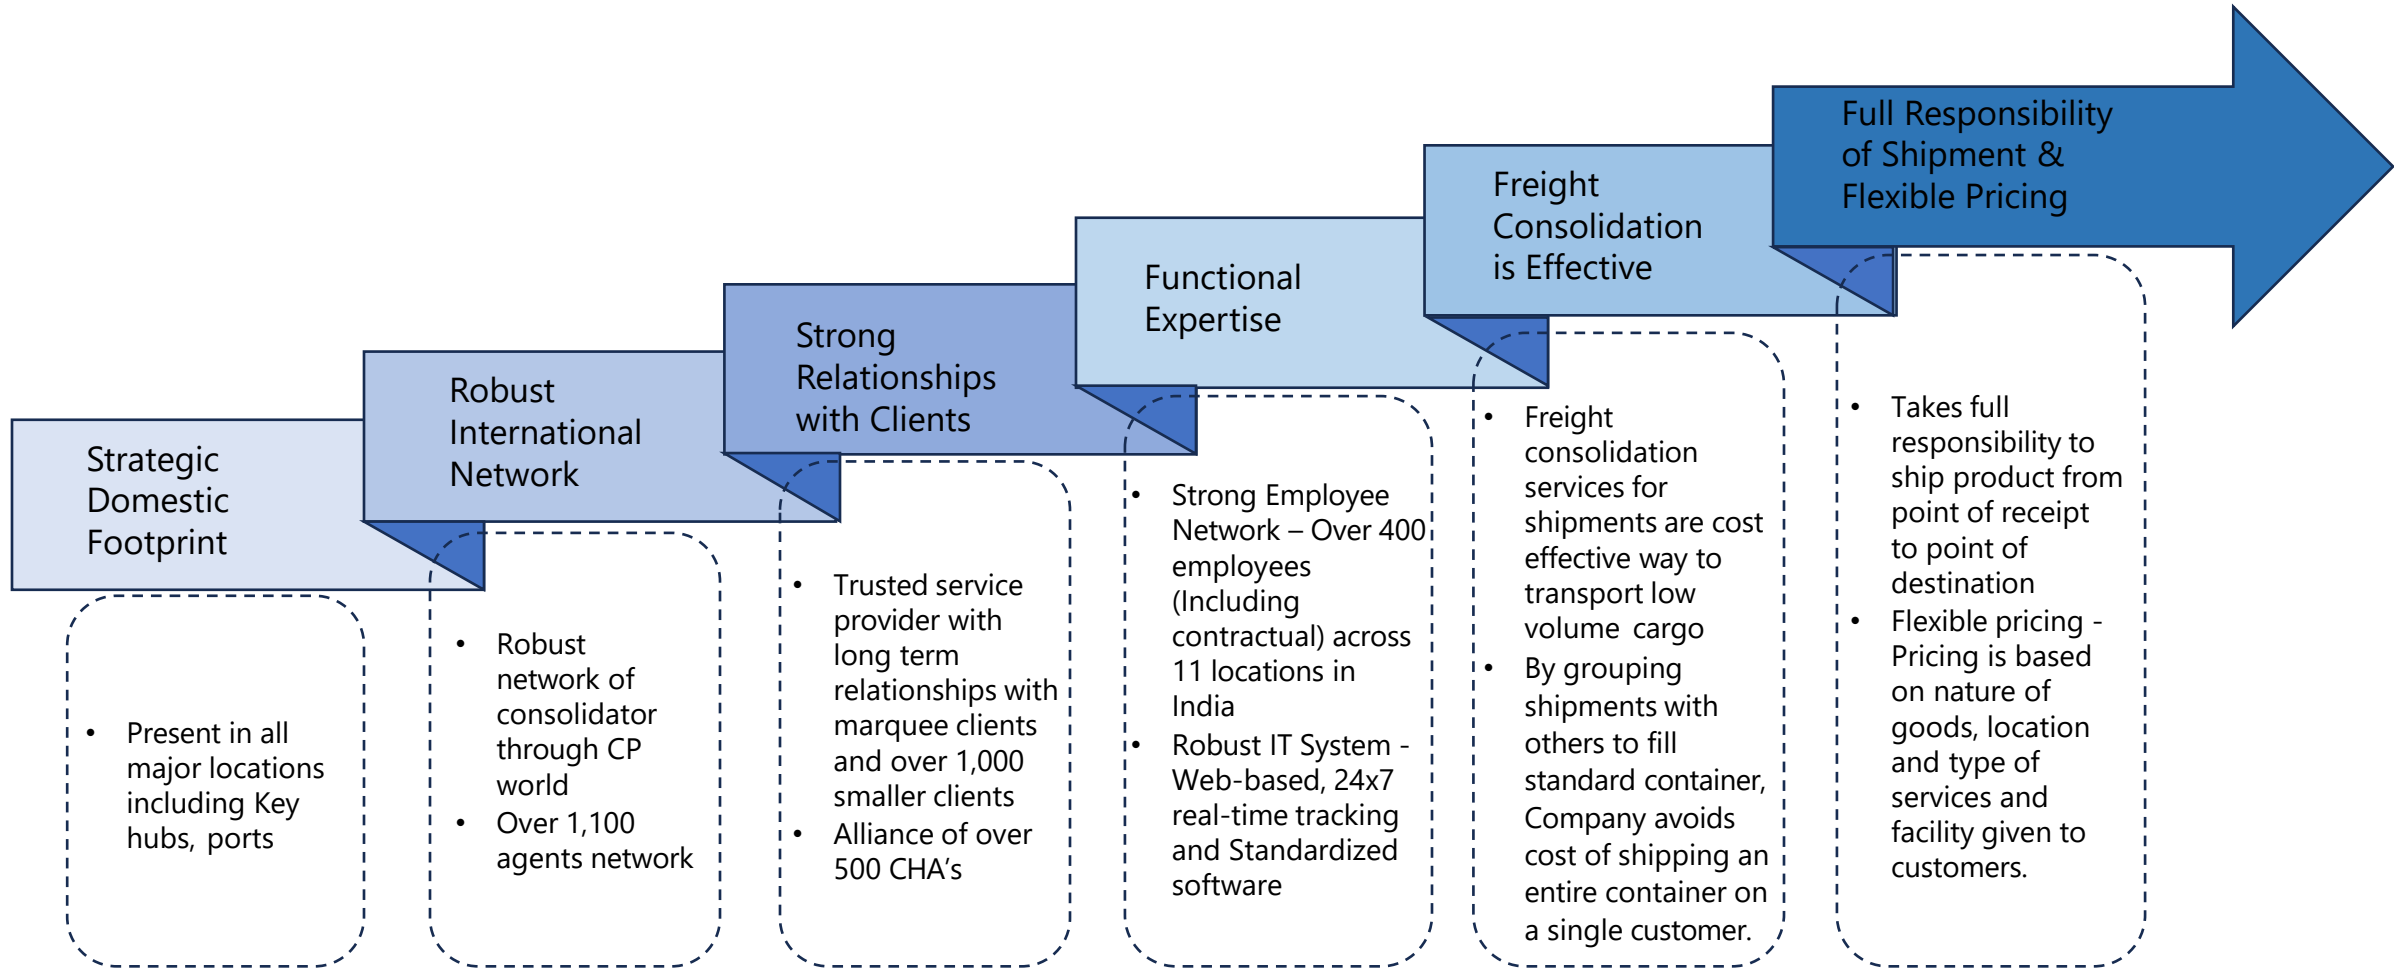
Strategic Domestic Footprint

- Present in all major locations including Key hubs, ports

Robust International Network

- Robust network of consolidator through CP world
- Over 1,100 agents network

Strong Relationships with Clients

- Trusted service provider with long term relationships with marquee clients and over 1,000 smaller clients
- Alliance of over 500 CHA's

Functional Expertise

- Strong Employee Network – Over 400 employees (Including contractual) across 11 locations in India
- Robust IT System - Web-based, 24x7 real-time tracking and Standardized software

Freight Consolidation is Effective

- Freight consolidation services for shipments are cost effective way to transport low volume cargo
- By grouping shipments with others to fill standard container, Company avoids cost of shipping an entire container on a single customer.

Full Responsibility of Shipment & Flexible Pricing

- Takes full responsibility to ship product from point of receipt to point of destination
- Flexible pricing - Pricing is based on nature of goods, location and type of services and facility given to customers.